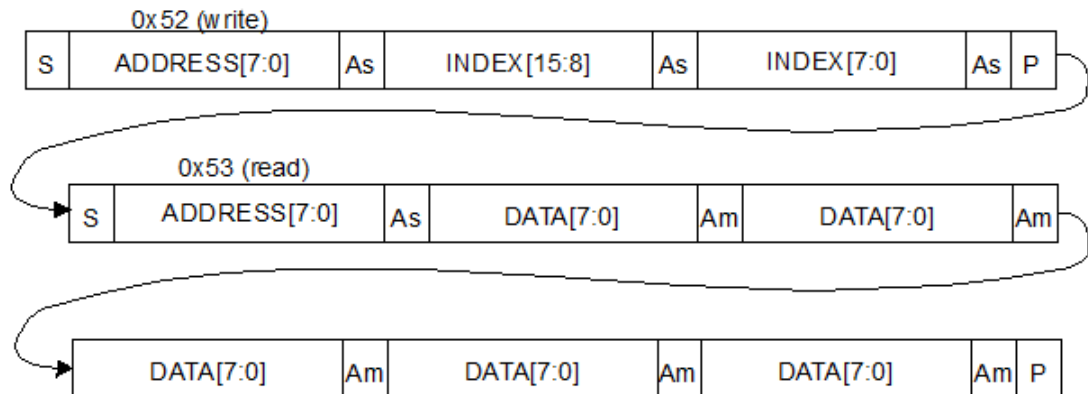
0x52 (write)

| S | ADDRESS[7:0] | As | INDEX[15:8] | As | INDEX[7:0] | As | P |
|---|---|---|---|---|---|---|---|

0x53 (read)

| S | ADDRESS[7:0] | As | DATA[7:0] | Am | DATA[7:0] | Am |
|---|---|---|---|---|---|---|

| DATA[7:0] | Am | DATA[7:0] | Am | DATA[7:0] | Am | P |
|---|---|---|---|---|---|---|